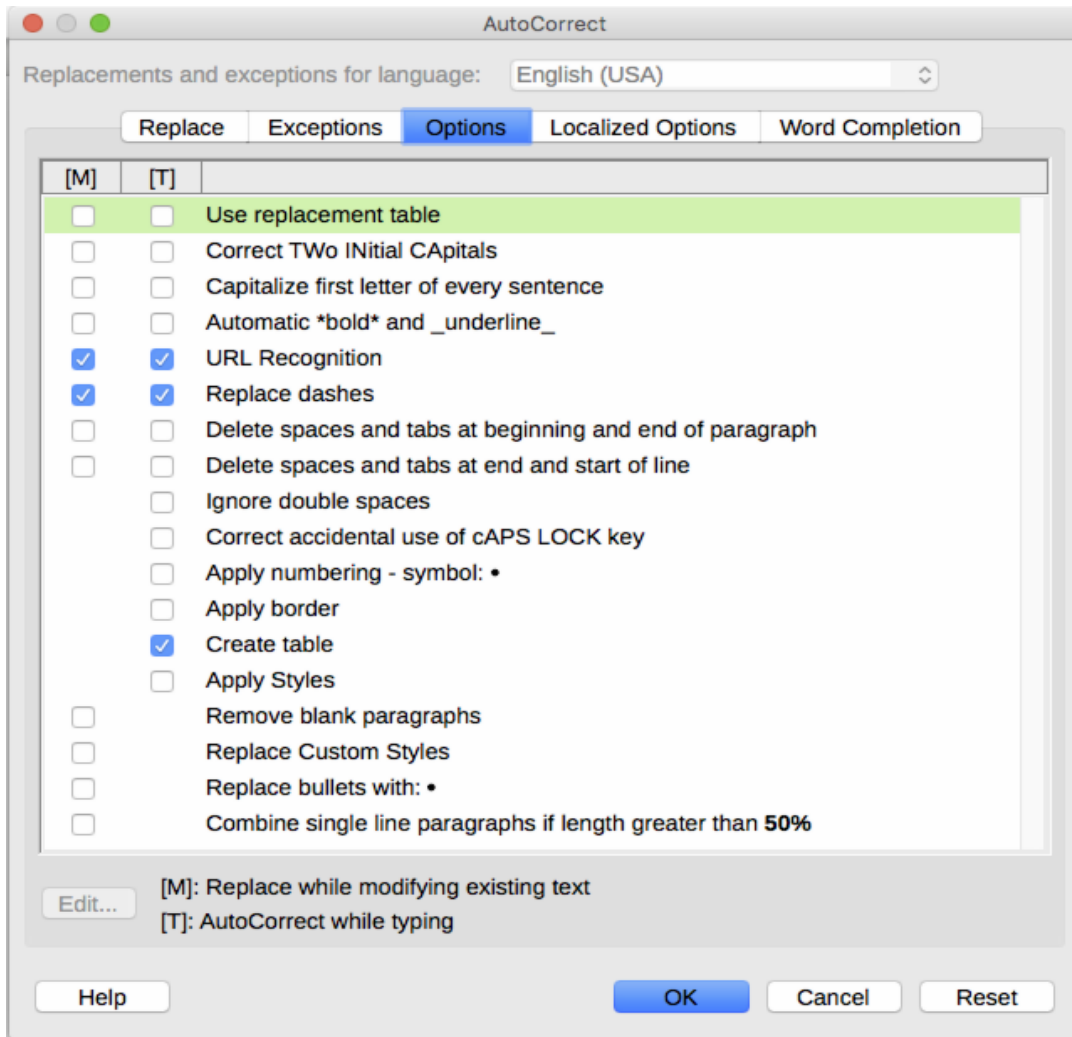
AutoCorrect

Replacements and exceptions for language: English (USA)

Replace | Exceptions | Options | Localized Options | Word Completion

[M] [T]

Use replacement table
Correct TWo INitial CApitals
Capitalize first letter of every sentence
Automatic *bold* and _underline_
URL Recognition
Replace dashes
Delete spaces and tabs at beginning and end of paragraph
Delete spaces and tabs at end and start of line
Ignore double spaces
Correct accidental use of cAPS LOCK key
Apply numbering - symbol: •
Apply border
Create table
Apply Styles
Remove blank paragraphs
Replace Custom Styles
Replace bullets with: •
Combine single line paragraphs if length greater than **50%**

Edit...

[M]: Replace while modifying existing text
[T]: AutoCorrect while typing

Help
OK
Cancel
Reset